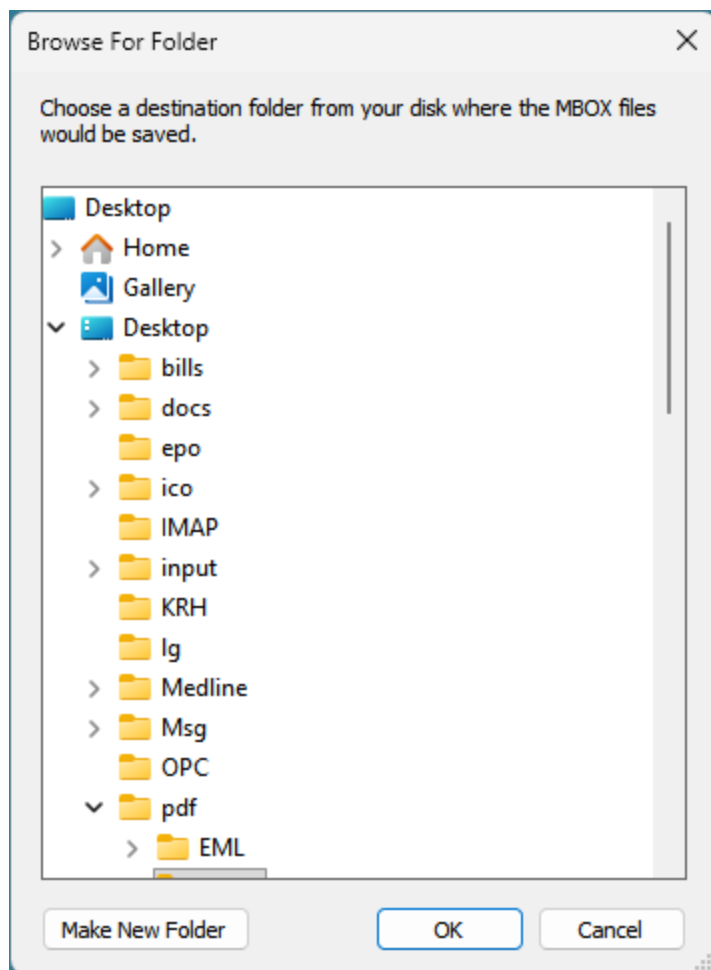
Browse For Folder

Choose a destination folder from your disk where the MBOX files would be saved.

Desktop
Home
Gallery
Desktop
bills
docs
epo
ico
IMAP
input
KRH
lg
Medline
Msg
OPC
pdf
EML

Make New Folder
OK
Cancel